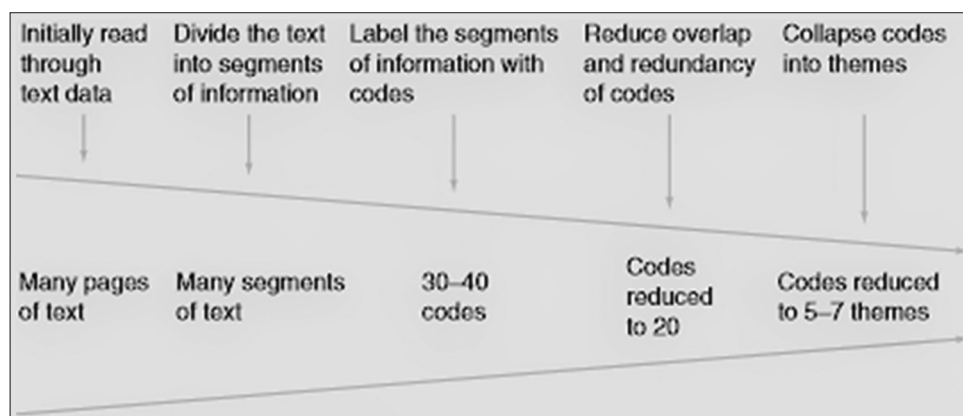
Initially read through text data

Divide the text into segments of information

Label the segments of information with codes

Reduce overlap and redundancy of codes

Collapse codes into themes

Many pages of text

Many segments of text

30–40 codes

Codes reduced to 20

Codes reduced to 5–7 themes